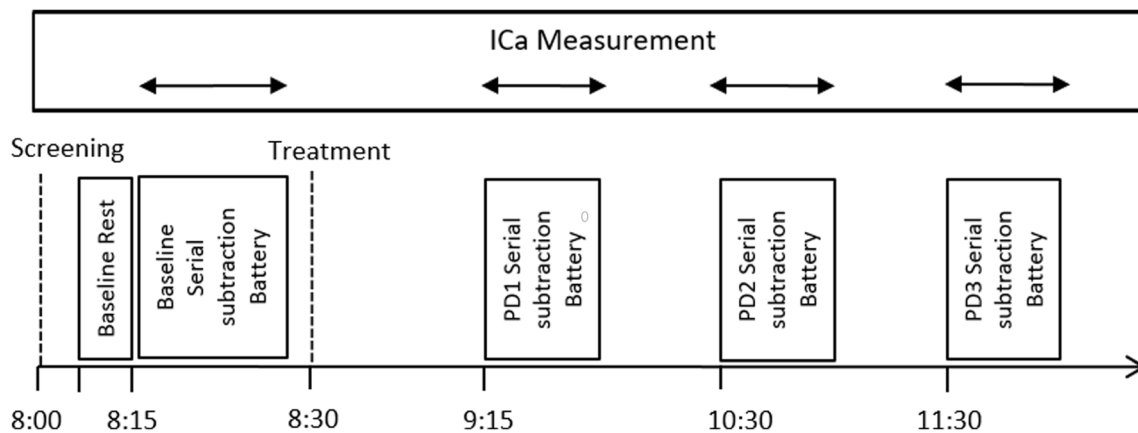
ICa Measurement

Screening

Treatment

Baseline Rest

Baseline Serial subtraction Battery

PD1 Serial subtraction Battery

PD2 Serial subtraction Battery

PD3 Serial subtraction Battery

8:00
8:15
8:30
9:15
10:30
11:30